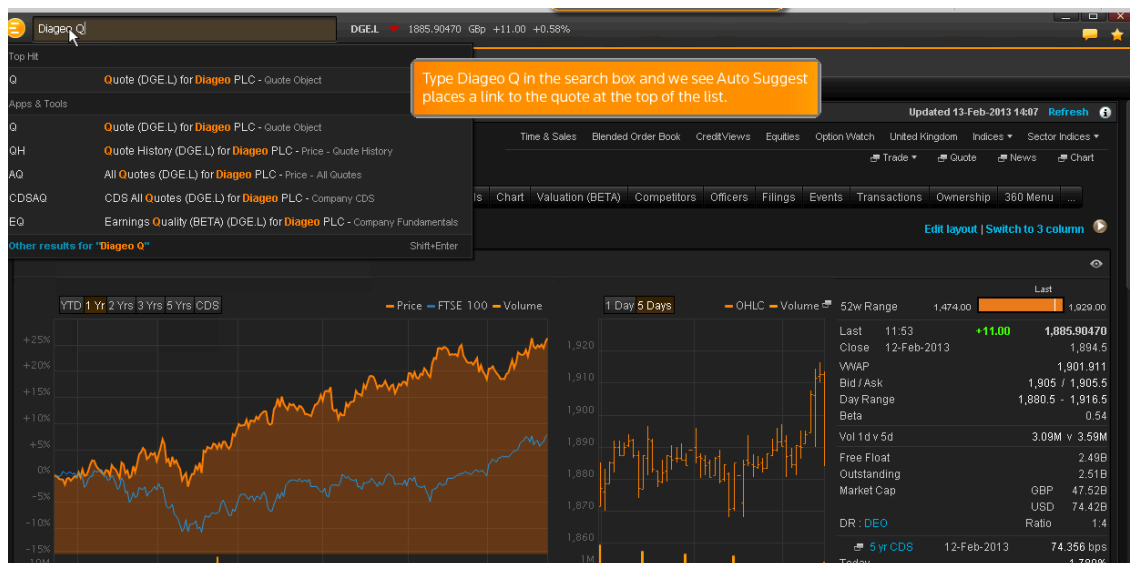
Diageo Q

DGE.L 1885.90470 GBp +11.00 +0.58%

Top Hit

Q Quote (DGE.L) for Diageo PLC - Quote Object

Apps & Tools

Q Quote (DGE.L) for Diageo PLC - Quote Object

QH Quote History (DGE.L) for Diageo PLC - Price - Quote History

AQ All Quotes (DGE.L) for Diageo PLC - Price - All Quotes

CDSAQ CDS All Quotes (DGE.L) for Diageo PLC - Company CDS

EQ Earnings Quality (BETA) (DGE.L) for Diageo PLC - Company Fundamentals

Other results for "Diageo Q" Shift+Enter

Type Diageo Q in the search box and we see Auto Suggest places a link to the quote at the top of the list.

Updated 13-Feb-2013 14:07 Refresh

Time & Sales Blended Order Book CreditViews Equities Option Watch United Kingdom Indices Sector Indices

Trade Quote News Chart

s Chart Valuation (BETA) Competitors Officers Filings Events Transactions Ownership 360 Menu ...

Edit layout | Switch to 3 column

YTD 1 Yr 2 Yrs 3 Yrs 5 Yrs CDS

Price FTSE 100 Volume

+25% +20% +15% +10% +5% 0% -5% -10% -15%

1 Day 5 Days

OHLC Volume

1,920 1,910 1,900 1,890 1,880 1,870 1,860 1M

52w Range 1,474.00 Last 1,929.00

| | | | |
|---|---|---|---|
| Last | 11:53 | +11.00 | 1,885.90470 |
| Close | 12-Feb-2013 | | 1,894.5 |
| VWAP | | | 1,901.911 |
| Bid / Ask | | | 1,905 / 1,905.5 |
| Day Range | | | 1,880.5 - 1,916.5 |
| Beta | | | 0.54 |
| Vol 1d v 5d | | | 3.09M v 3.59M |
| Free Float | | | 2.49B |
| Outstanding | | | 2.51B |
| Market Cap | | GBP | 47.52B |
| | | USD | 74.42B |
| DR : DEO | | Ratio | 1:4 |

5 yr CDS 12-Feb-2013 74.356 bps